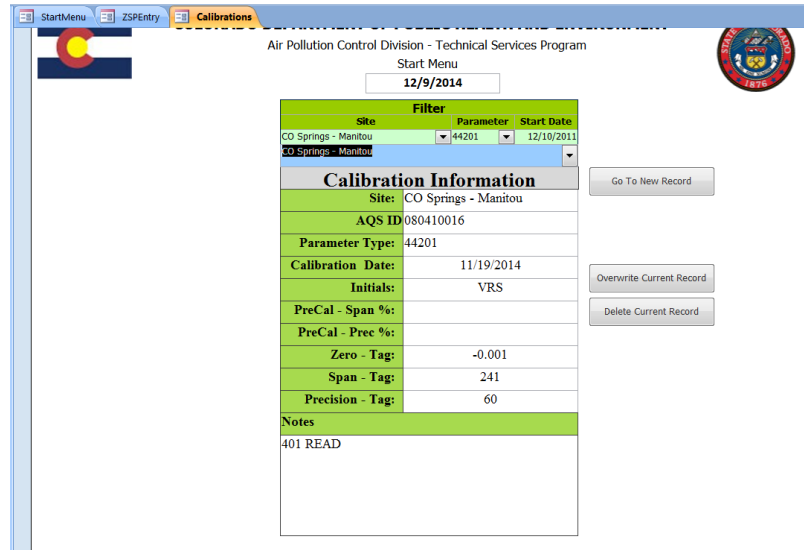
StartMenu ZSPEntry Calibrations

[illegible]

Air Pollution Control Division - Technical Services Program

Start Menu

12/9/2014

Filter

| Site | Parameter | Start Date |
|---|---|---|
| CO Springs - Manitou | 44201 | 12/10/2011 |

CO Springs - Manitou

Calibration Information

| | |
|---|---|
| Site: | CO Springs - Manitou |
| AQS ID | 080410016 |
| Parameter Type: | 44201 |
| Calibration Date: | 11/19/2014 |
| Initials: | VRS |
| PreCal - Span %: | |
| PreCal - Prec %: | |
| Zero - Tag: | -0.001 |
| Span - Tag: | 241 |
| Precision - Tag: | 60 |

Notes

401 READ

Go To New Record

Overwrite Current Record

Delete Current Record

STATE OF COLORADO 1876